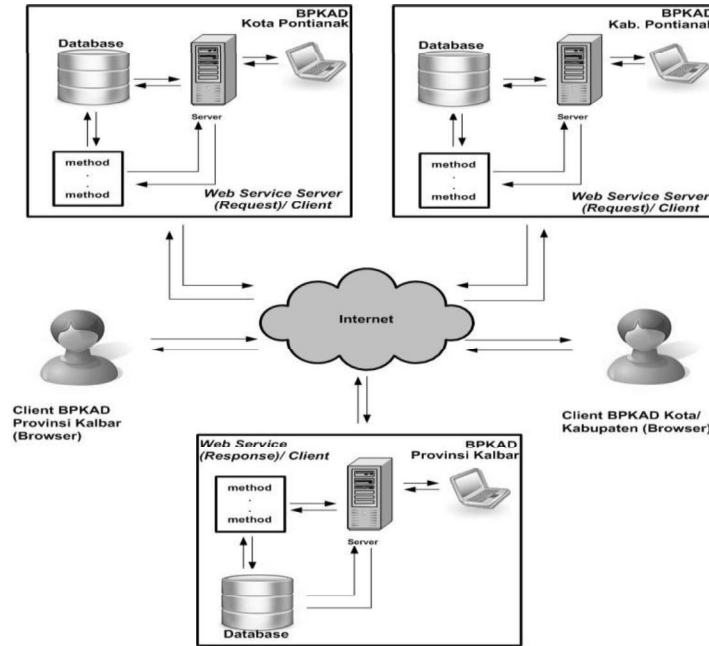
BPKAD
Kota Pontianak

Database

Server

method
.
.
method

Web Service Server (Request)/ Client

BPKAD
Kab. Pontianak

Database

Server

method
.
.
method

Web Service Server (Request)/ Client

Internet

Client BPKAD Provinsi Kalbar (Browser)

Client BPKAD Kota/ Kabupaten (Browser)

Web Service (Response)/ Client

BPKAD
Provinsi Kalbar

method
.
.
method

Server

Database